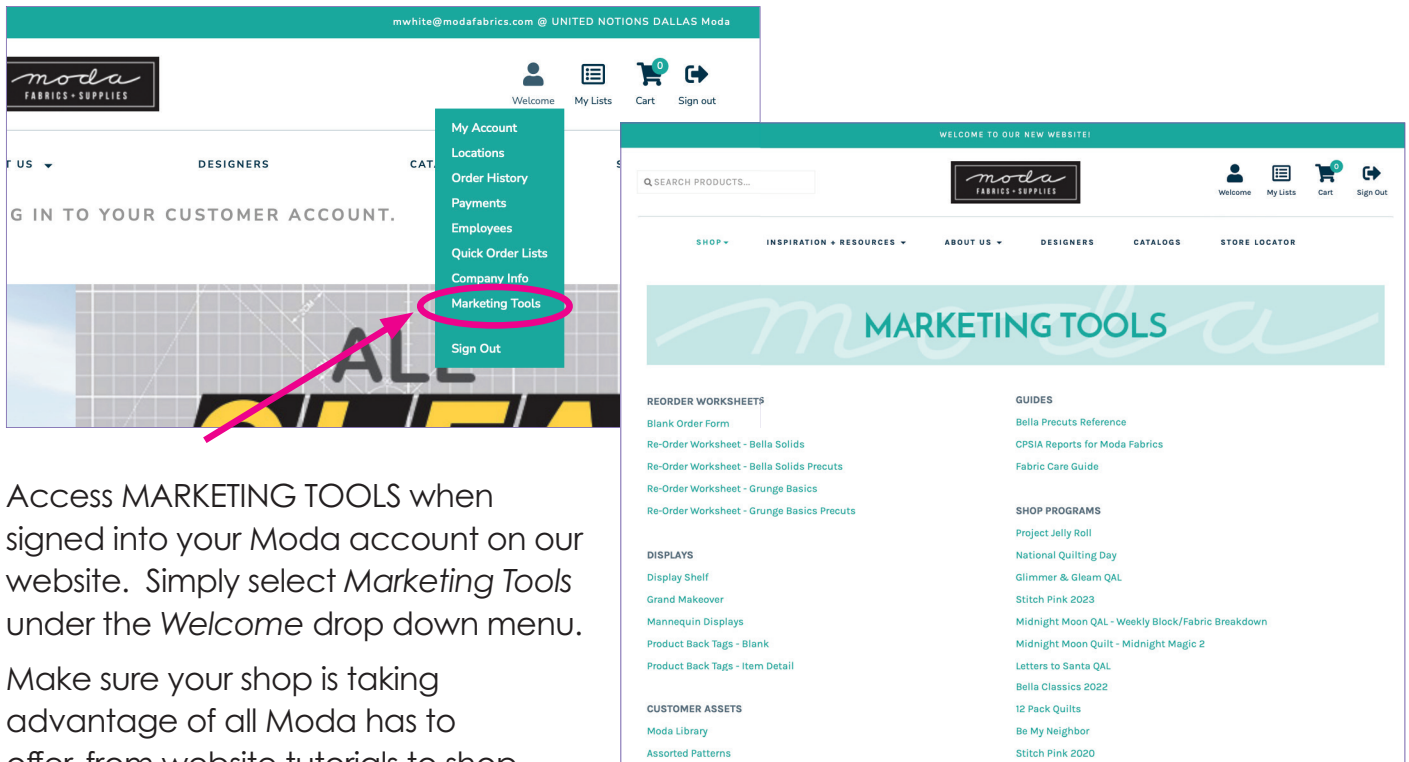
mwhite@modafabrics.com @ UNITED NOTIONS DALLAS Moda

moda FABRICS + SUPPLIES

Welcome My Lists 0 Cart Sign out

My Account
Locations
Order History
Payments
Employees
Quick Order Lists
Company Info
Marketing Tools
Sign Out

T US DESIGNERS CATA

G IN TO YOUR CUSTOMER ACCOUNT.

ALL

WELCOME TO OUR NEW WEBSITE!

SEARCH PRODUCTS...

moda FABRICS + SUPPLIES

Welcome My Lists 0 Cart Sign Out

SHOP INSPIRATION + RESOURCES ABOUT US DESIGNERS CATALOGS STORE LOCATOR

MARKETING TOOLS

REORDER WORKSHEETS
Blank Order Form
Re-Order Worksheet - Bella Solids
Re-Order Worksheet - Bella Solids Precuts
Re-Order Worksheet - Grunge Basics
Re-Order Worksheet - Grunge Basics Precuts

DISPLAYS
Display Shelf
Grand Makeover
Mannequin Displays
Product Back Tags - Blank
Product Back Tags - Item Detail

CUSTOMER ASSETS
Moda Library
Assorted Patterns

GUIDES
Bella Precuts Reference
CPSIA Reports for Moda Fabrics
Fabric Care Guide

SHOP PROGRAMS
Project Jelly Roll
National Quilting Day
Glimmer & Gleam QAL
Stitch Pink 2023
Midnight Moon QAL - Weekly Block/Fabric Breakdown
Midnight Moon Quilt - Midnight Magic 2
Letters to Santa QAL
Bella Classics 2022
12 Pack Quilts
Be My Neighbor
Stitch Pink 2020

Access MARKETING TOOLS when signed into your Moda account on our website. Simply select Marketing Tools under the Welcome drop down menu.

Make sure your shop is taking advantage of all Moda has to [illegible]